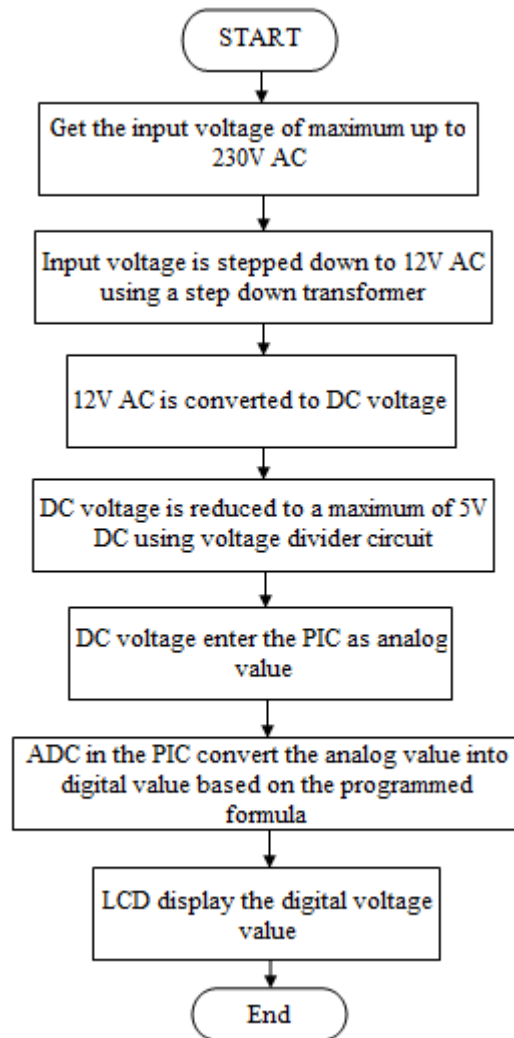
START

Get the input voltage of maximum up to 230V AC

Input voltage is stepped down to 12V AC using a step down transformer

12V AC is converted to DC voltage

DC voltage is reduced to a maximum of 5V DC using voltage divider circuit

DC voltage enter the PIC as analog value

ADC in the PIC convert the analog value into digital value based on the programmed formula

LCD display the digital voltage value

End